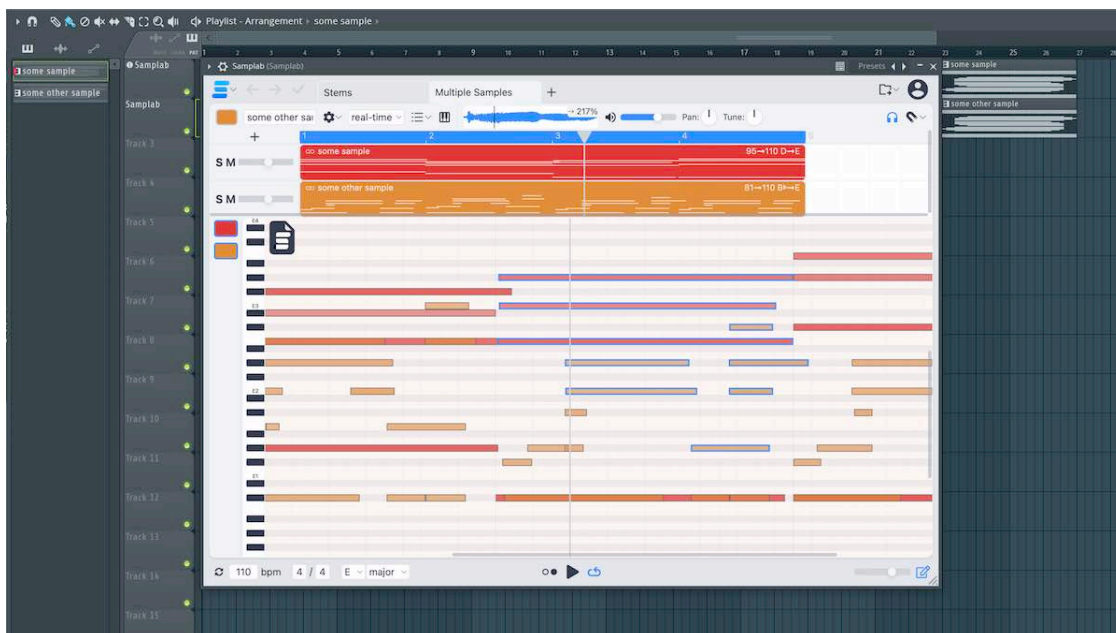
Playlist - Arrangement › some sample ›

some sample
some other sample

Samplab
Samplab
Track 3
Track 4
Track 5
Track 6
Track 7
Track 8
Track 9
Track 10
Track 11
Track 12
Track 13
Track 14
Track 15

Samplab (Samplab)
Presets

Stems
Multiple Samples
+

some other sai
real-time
217%
Pan:
Tune:

S M
some sample
95→110 D→E
S M
some other sample
81→110 B→E

E4
E3
E2
E1

110 bpm 4 / 4 E major

1 2 3 4 5 6 7 8 9 10 11 12 13 14 15 16 17 18 19 20 21 22 23 24 25 26 27

some sample
some other sample